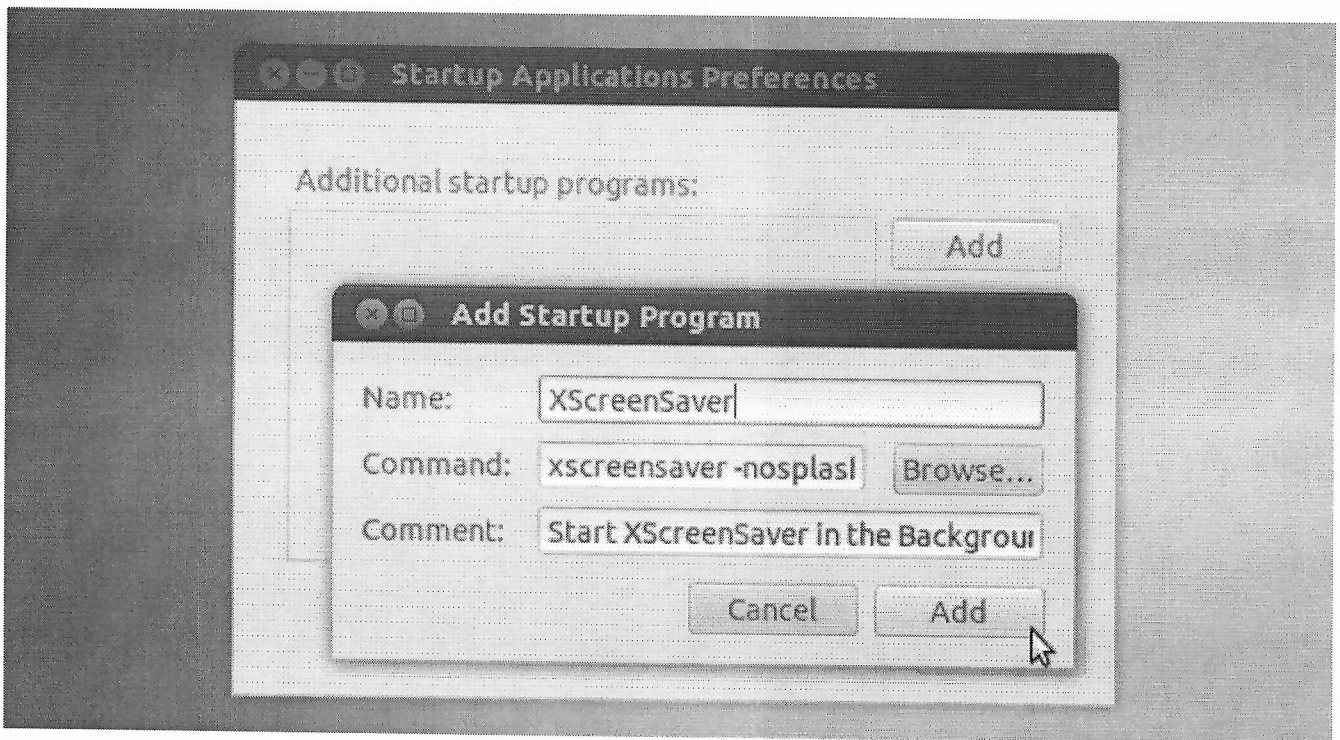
Startup Applications Preferences

Additional startup programs:

Add

Add Startup Program

Name: XScreenSaver

Command: xscreensaver -nosplasl

Browse...

Comment: Start XScreenSaver in the Backgrou

Cancel

Add